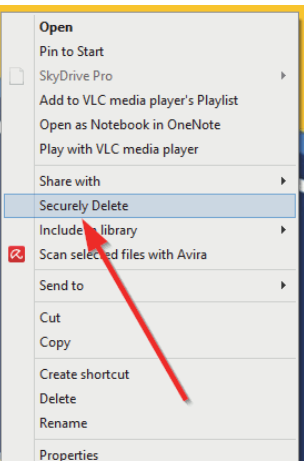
Open
Pin to Start
SkyDrive Pro
Add to VLC media player's Playlist
Open as Notebook in OneNote
Play with VLC media player
Share with
Securely Delete
Include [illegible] library
Scan sele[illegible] files with Avira
Send to
Cut
Copy
Create shortcut
Delete
Rename
Properties